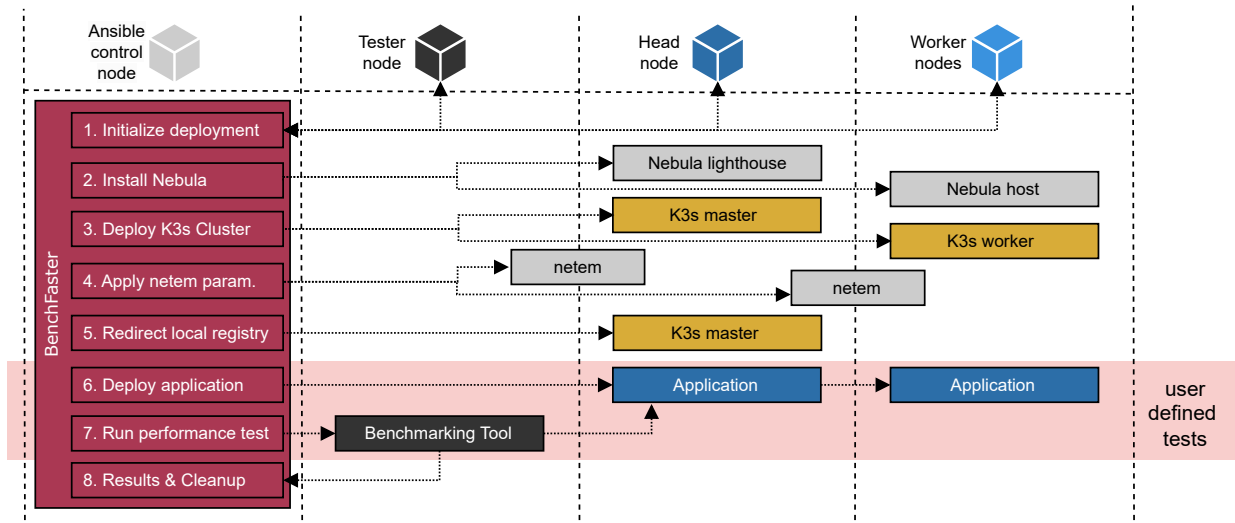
Ansible control node

Tester node

Head node

Worker nodes

BenchFaster

1. Initialize deployment

2. Install Nebula

3. Deploy K3s Cluster

4. Apply netem param.

5. Redirect local registry

6. Deploy application

7. Run performance test

8. Results & Cleanup

Nebula lighthouse

Nebula host

K3s master

K3s worker

netem

netem

K3s master

Application

Application

Benchmarking Tool

user defined tests